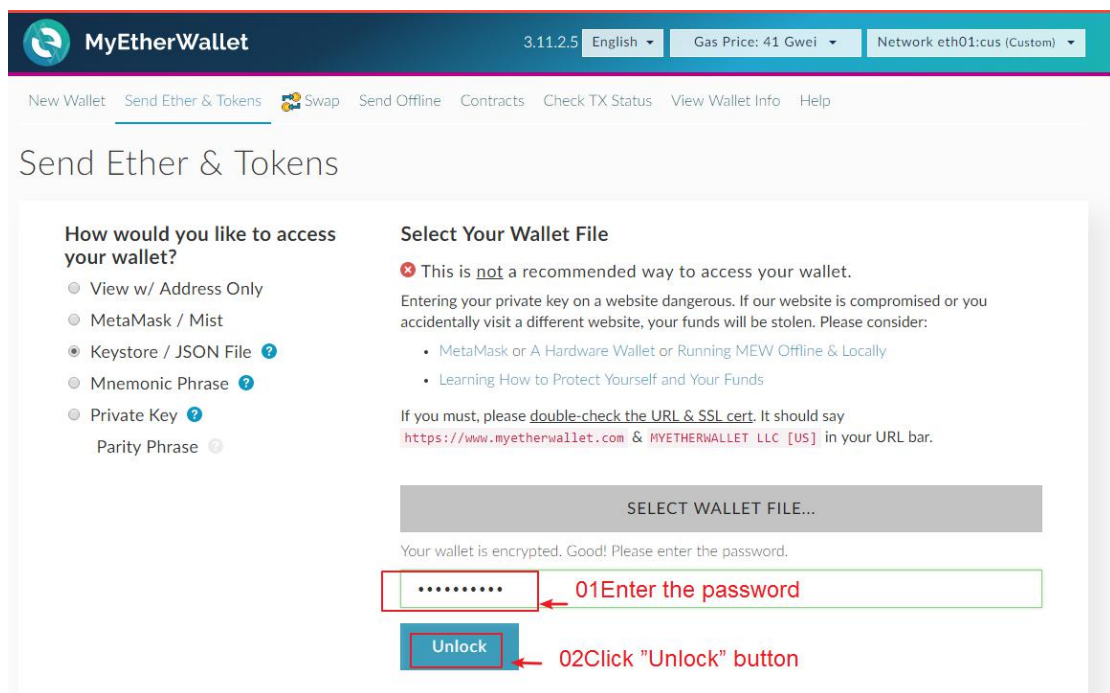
MyEtherWallet

3.11.2.5 English ▾ Gas Price: 41 Gwei ▾ Network eth01:cus (Custom) ▾

New Wallet Send Ether & Tokens Swap Send Offline Contracts Check TX Status View Wallet Info Help

Send Ether & Tokens

How would you like to access your wallet?

View w/ Address Only

MetaMask / Mist

Keystore / JSON File

Mnemonic Phrase

Private Key

Parity Phrase

Select Your Wallet File

This is not a recommended way to access your wallet.

Entering your private key on a website dangerous. If our website is compromised or you accidentally visit a different website, your funds will be stolen. Please consider:

• MetaMask or A Hardware Wallet or Running MEW Offline & Locally

• Learning How to Protect Yourself and Your Funds

If you must, please double-check the URL & SSL cert. It should say https://www.myetherwallet.com & MYETHERWALLET LLC [US] in your URL bar.

SELECT WALLET FILE...

Your wallet is encrypted. Good! Please enter the password.

••••••••••

01Enter the password

Unlock

02Click "Unlock" button